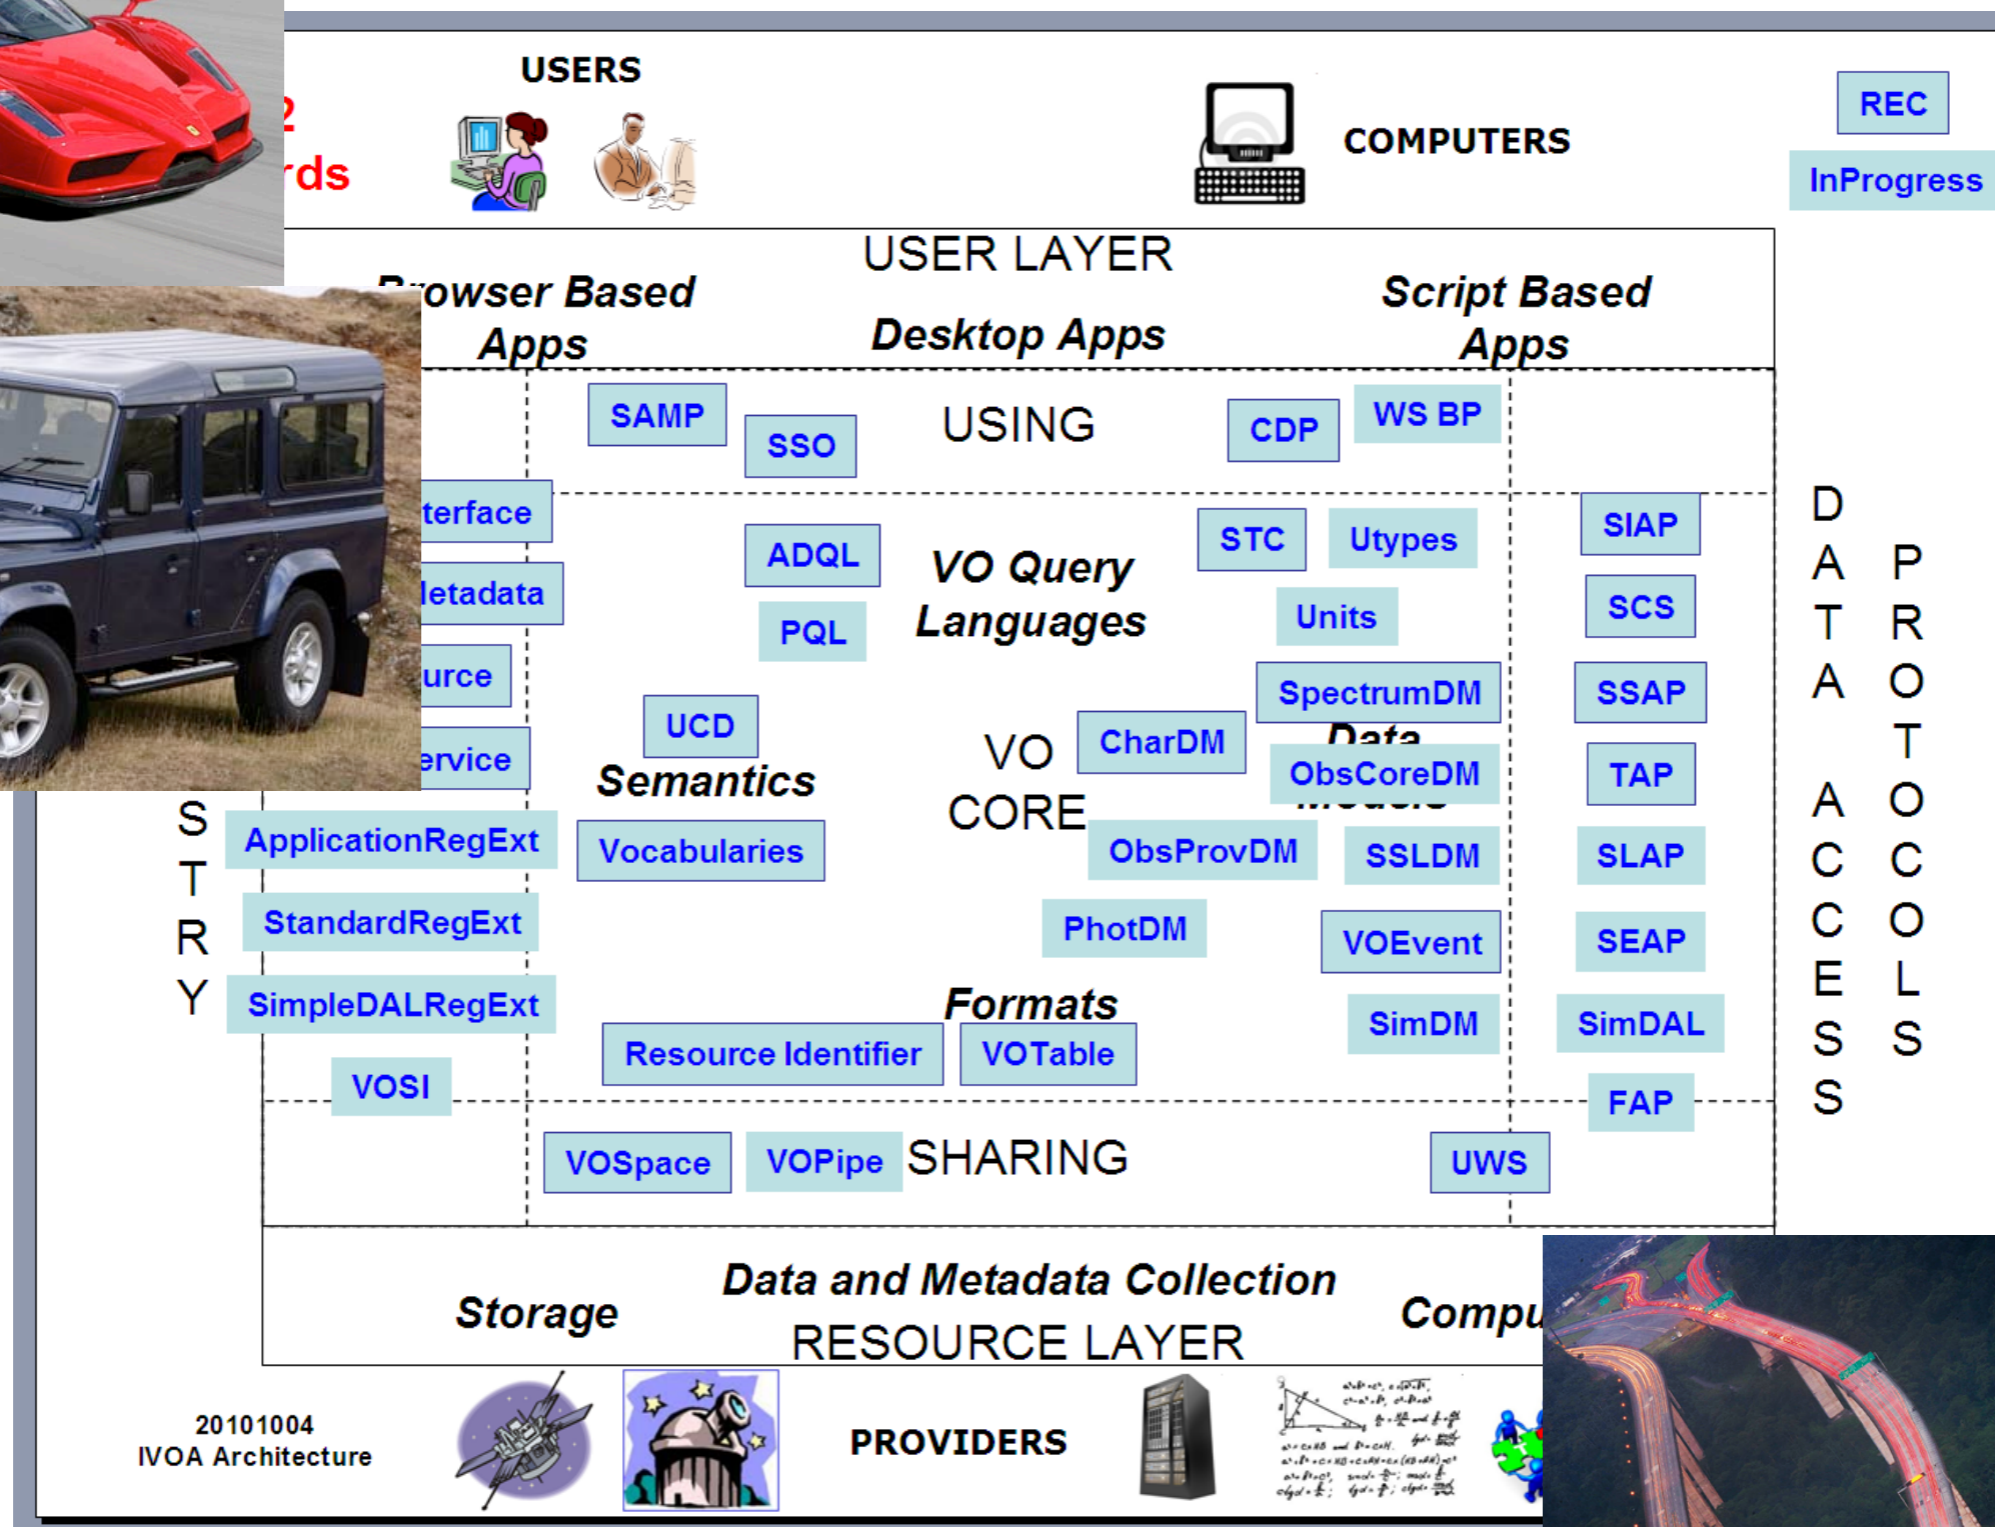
2
rds

USERS

COMPUTERS

REC

InProgress

USER LAYER

rowser Based Apps

Desktop Apps

Script Based Apps

SAMP

SSO

USING

CDP

WS BP

terface

etadata

urce

ervice

ADQL

PQL

VO Query Languages

STC

Utypes

Units

SpectrumDM

CharDM

Data

ObsCoreDM

Models

UCD

Semantics

Vocabularies

VO CORE

ObsProvDM

SSLDM

PhotDM

VOEvent

SimDM

Formats

Resource Identifier

VOTable

S
T
R
Y

ApplicationRegExt

StandardRegExt

SimpleDALRegExt

VOSI

SIAP

SCS

SSAP

TAP

SLAP

SEAP

SimDAL

FAP

D
A
T
A

A
C
C
E
S
S

P
R
O
T
O
C
O
L
S

VOSpace

VOPipe

SHARING

UWS

Storage

Data and Metadata Collection

RESOURCE LAYER

Compu

20101004
IVOA Architecture

PROVIDERS